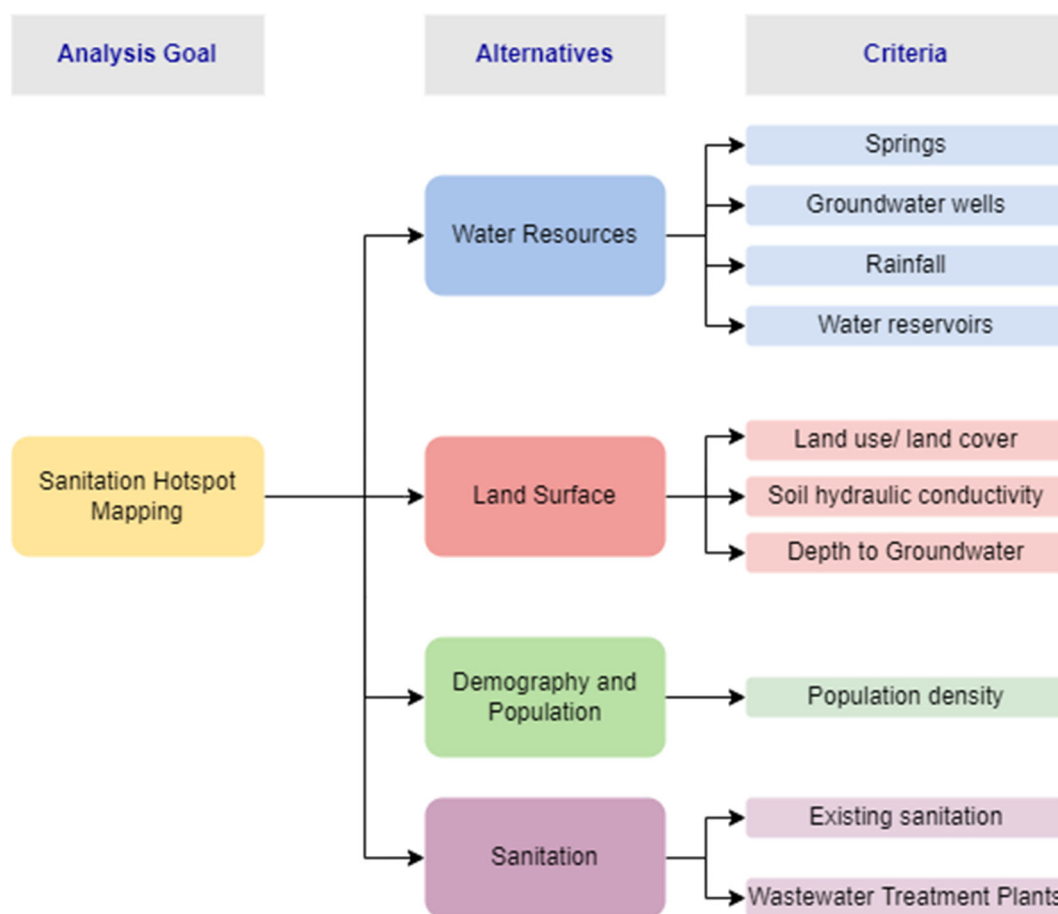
Analysis Goal

Alternatives

Criteria

Sanitation Hotspot Mapping

Water Resources

Springs

Groundwater wells

Rainfall

Water reservoirs

Land Surface

Land use/ land cover

Soil hydraulic conductivity

Depth to Groundwater

Demography and Population

Population density

Sanitation

Existing sanitation

Wastewater Treatment Plants